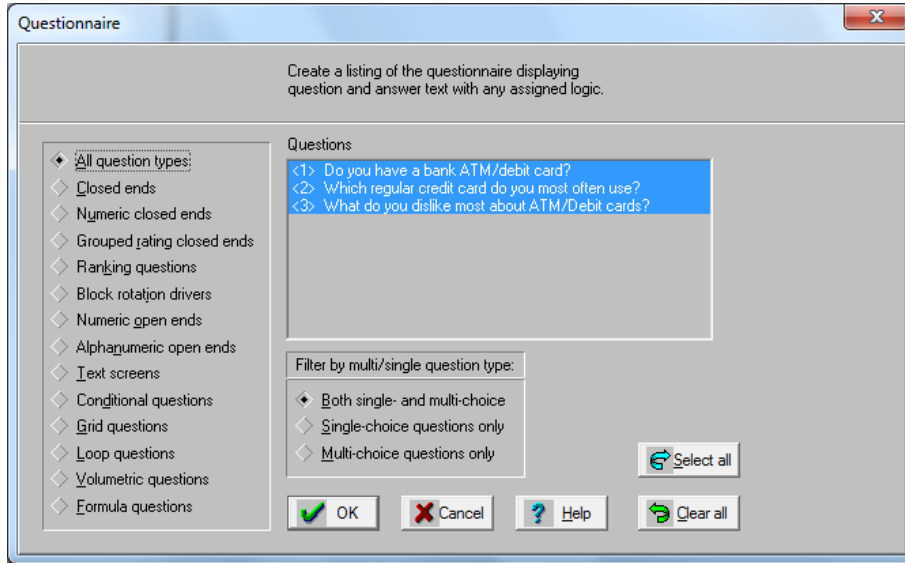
Questionnaire

Create a listing of the questionnaire displaying question and answer text with any assigned logic.

All question types
Closed ends
Numeric closed ends
Grouped rating closed ends
Ranking questions
Block rotation drivers
Numeric open ends
Alphanumeric open ends
Text screens
Conditional questions
Grid questions
Loop questions
Volumetric questions
Formula questions

Questions
<1> Do you have a bank ATM/debit card?
<2> Which regular credit card do you most often use?
<3> What do you dislike most about ATM/Debit cards?

Filter by multi/single question type:
Both single- and multi-choice
Single-choice questions only
Multi-choice questions only

Select all
OK
Cancel
Help
Clear all